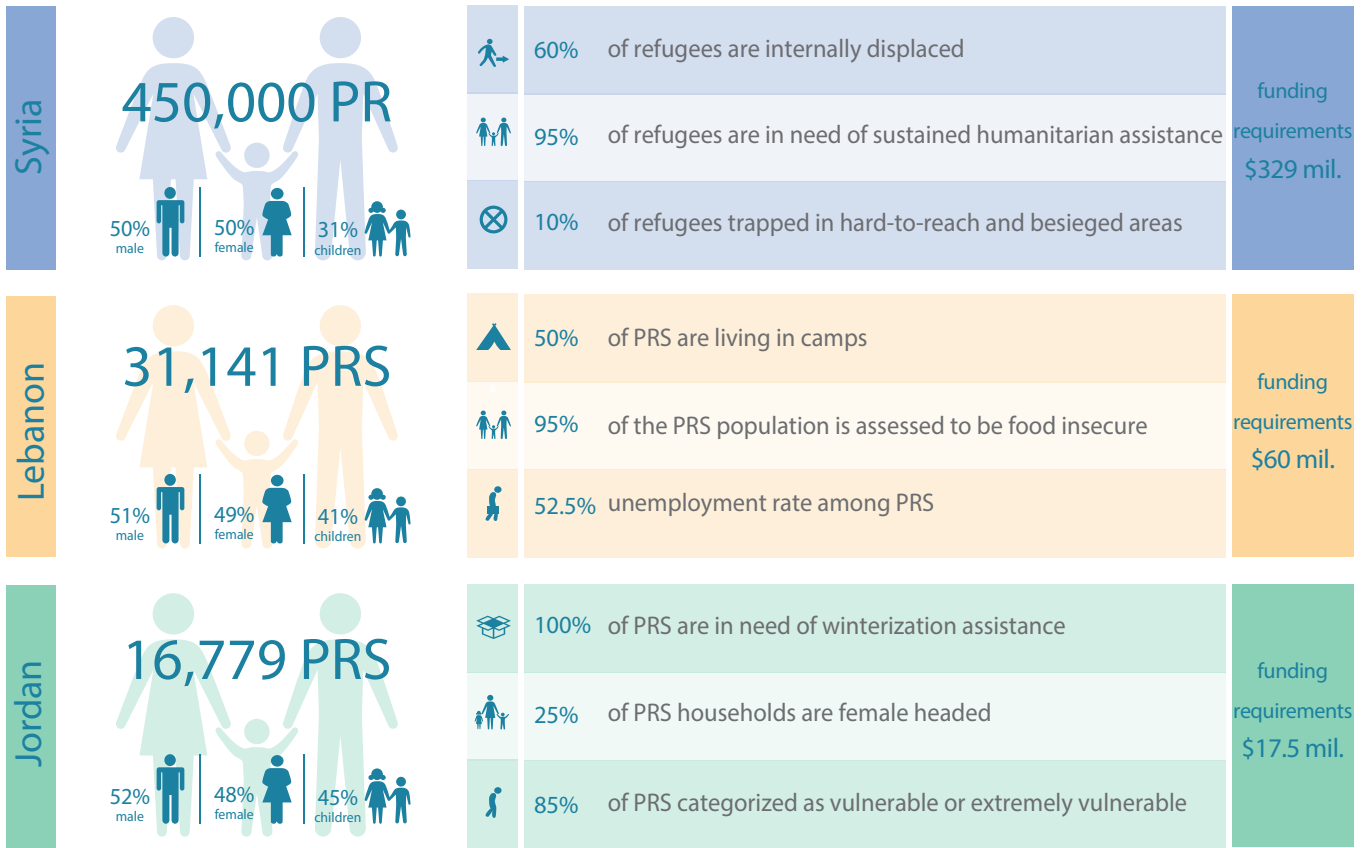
Syria

450,000 PR

50% male

50% female

31% children

60% of refugees are internally displaced

95% of refugees are in need of sustained humanitarian assistance

10% of refugees trapped in hard-to-reach and besieged areas

funding requirements $329 mil.

Lebanon

31,141 PRS

51% male

49% female

41% children

50% of PRS are living in camps

95% of the PRS population is assessed to be food insecure

52.5% unemployment rate among PRS

funding requirements $60 mil.

Jordan

16,779 PRS

52% male

48% female

45% children

100% of PRS are in need of winterization assistance

25% of PRS households are female headed

85% of PRS categorized as vulnerable or extremely vulnerable

funding requirements $17.5 mil.